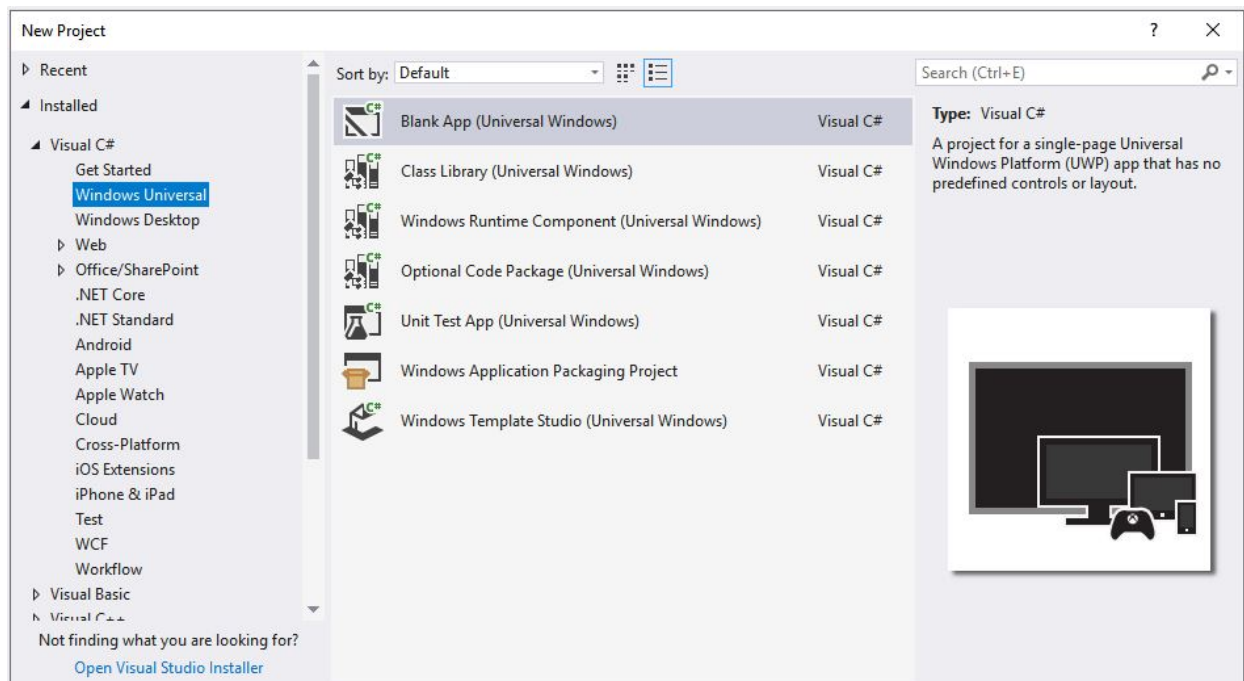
New Project

? ×

▷ Recent

◢ Installed

◢ Visual C#
Get Started
Windows Universal
Windows Desktop
▷ Web
▷ Office/SharePoint
.NET Core
.NET Standard
Android
Apple TV
Apple Watch
Cloud
Cross-Platform
iOS Extensions
iPhone & iPad
Test
WCF
Workflow
▷ Visual Basic
▷ Visual C++

Not finding what you are looking for?
Open Visual Studio Installer

Sort by: Default

| | |
|---|---|
| Blank App (Universal Windows) | Visual C# |
| Class Library (Universal Windows) | Visual C# |
| Windows Runtime Component (Universal Windows) | Visual C# |
| Optional Code Package (Universal Windows) | Visual C# |
| Unit Test App (Universal Windows) | Visual C# |
| Windows Application Packaging Project | Visual C# |
| Windows Template Studio (Universal Windows) | Visual C# |

Search (Ctrl+E)

Type: Visual C#

A project for a single-page Universal Windows Platform (UWP) app that has no predefined controls or layout.